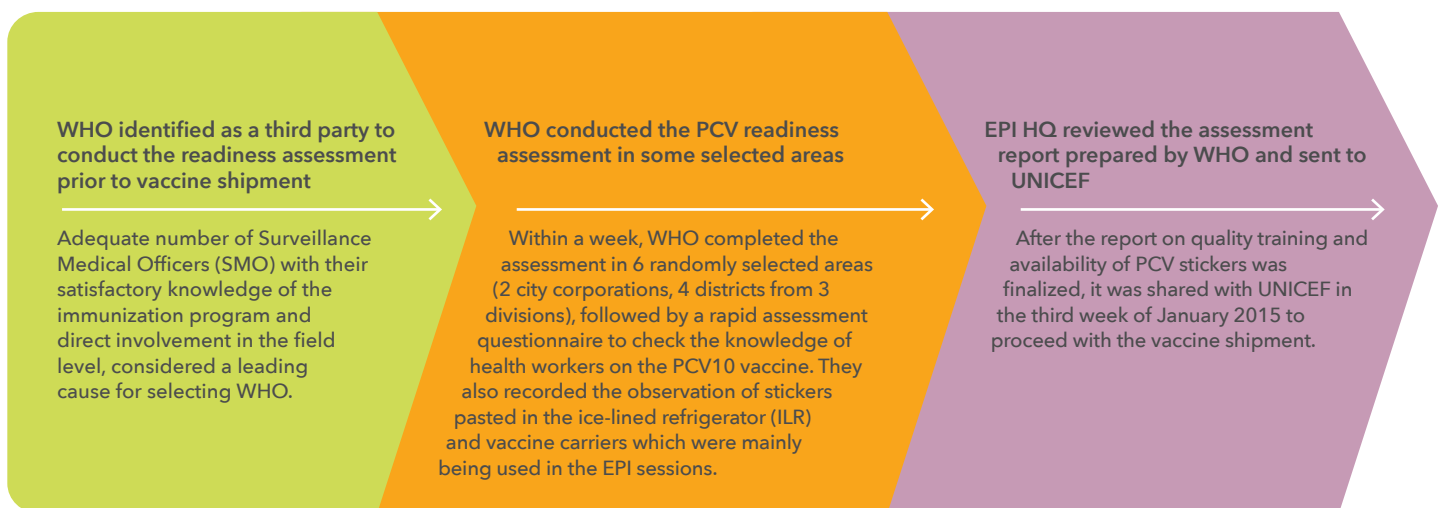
WHO identified as a third party to conduct the readiness assessment prior to vaccine shipment

Adequate number of Surveillance Medical Officers (SMO) with their satisfactory knowledge of the immunization program and direct involvement in the field level, considered a leading cause for selecting WHO.

WHO conducted the PCV readiness assessment in some selected areas

Within a week, WHO completed the assessment in 6 randomly selected areas (2 city corporations, 4 districts from 3 divisions), followed by a rapid assessment questionnaire to check the knowledge of health workers on the PCV10 vaccine. They also recorded the observation of stickers pasted in the ice-lined refrigerator (ILR) and vaccine carriers which were mainly being used in the EPI sessions.

EPI HQ reviewed the assessment report prepared by WHO and sent to UNICEF

After the report on quality training and availability of PCV stickers was finalized, it was shared with UNICEF in the third week of January 2015 to proceed with the vaccine shipment.